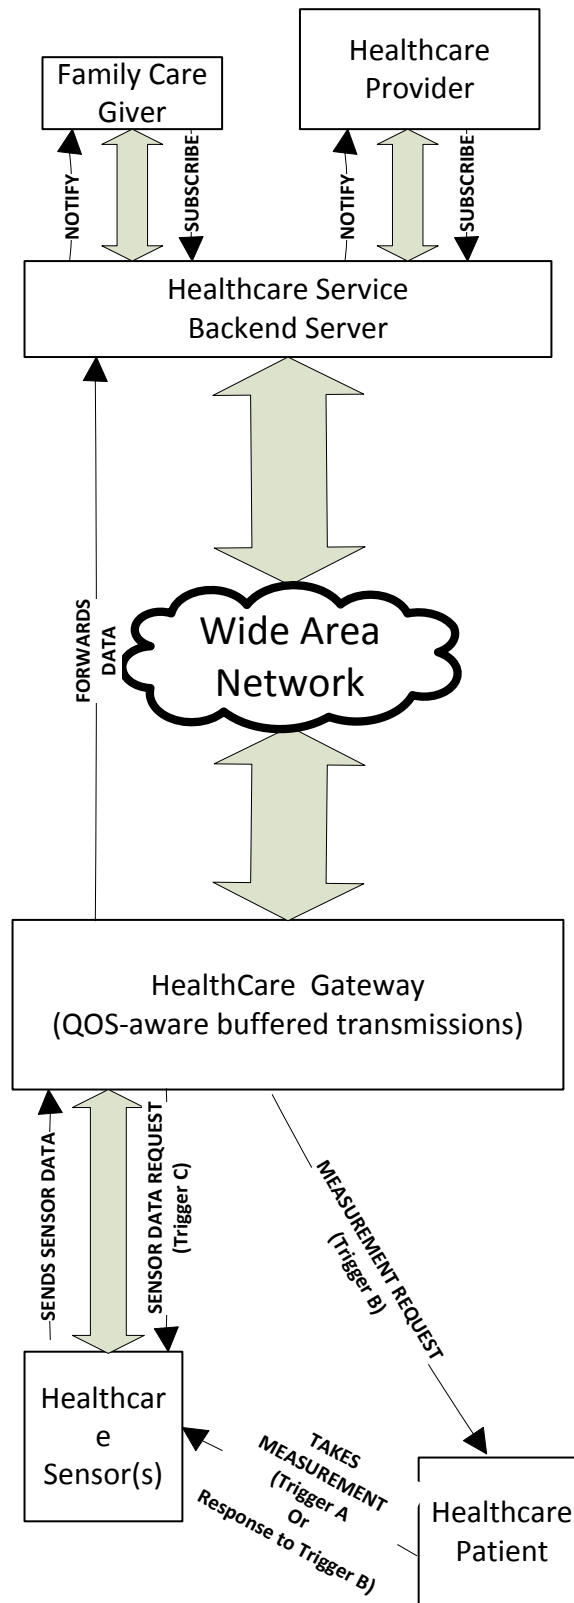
Family Care Giver

Healthcare Provider

NOTIFY

SUBSCRIBE

NOTIFY

SUBSCRIBE

Healthcare Service Backend Server

FORWARDS DATA

Wide Area Network

HealthCare Gateway
(QOS-aware buffered transmissions)

SENDS SENSOR DATA

SENSOR DATA REQUEST (Trigger C)

MEASUREMENT REQUEST (Trigger B)

Healthcar
e
Sensor(s)

TAKES MEASUREMENT (Trigger A Or Response to Trigger B)

Healthcare Patient